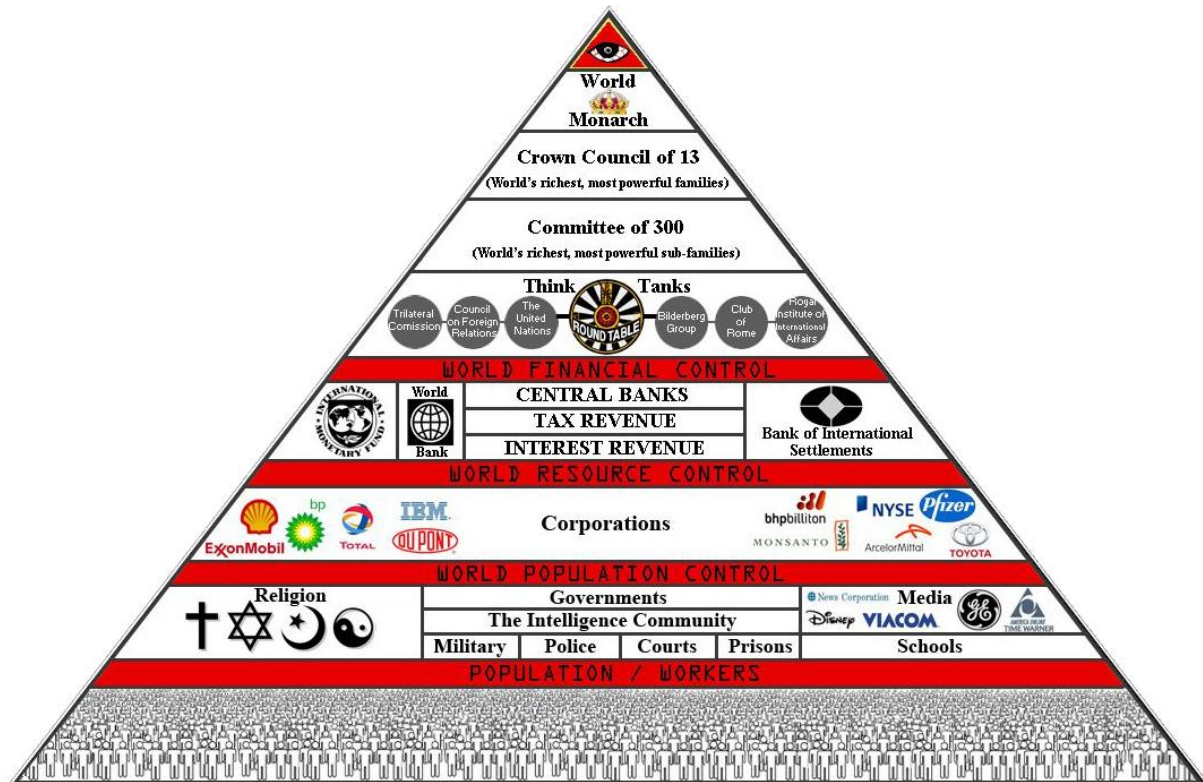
World
Monarch

Crown Council of 13
(World's richest, most powerful families)

Committee of 300
(World's richest, most powerful sub-families)

Think Tanks
Trilateral Comission
Council on Foreign Relations
The United Nations
ROUNDTABLE
Bilderberg Group
Club of Rome
Royal Institute of International Affairs

WORLD FINANCIAL CONTROL

INTERNATIONAL MONETARY FUND
World Bank
CENTRAL BANKS
TAX REVENUE
INTEREST REVENUE
Bank of International Settlements

WORLD RESOURCE CONTROL

ExxonMobil
bp
TOTAL
IBM
DUPONT
Corporations
bhpbilliton
MONSANTO
NYSE
Pfizer
ArcelorMittal
TOYOTA

WORLD POPULATION CONTROL

Religion
Governments
The Intelligence Community
Military
Police
Courts
Prisons
News Corporation
Media
Disney
VIACOM
GE
AMERICA ONLINE TIME WARNER
Schools

POPULATION / WORKERS